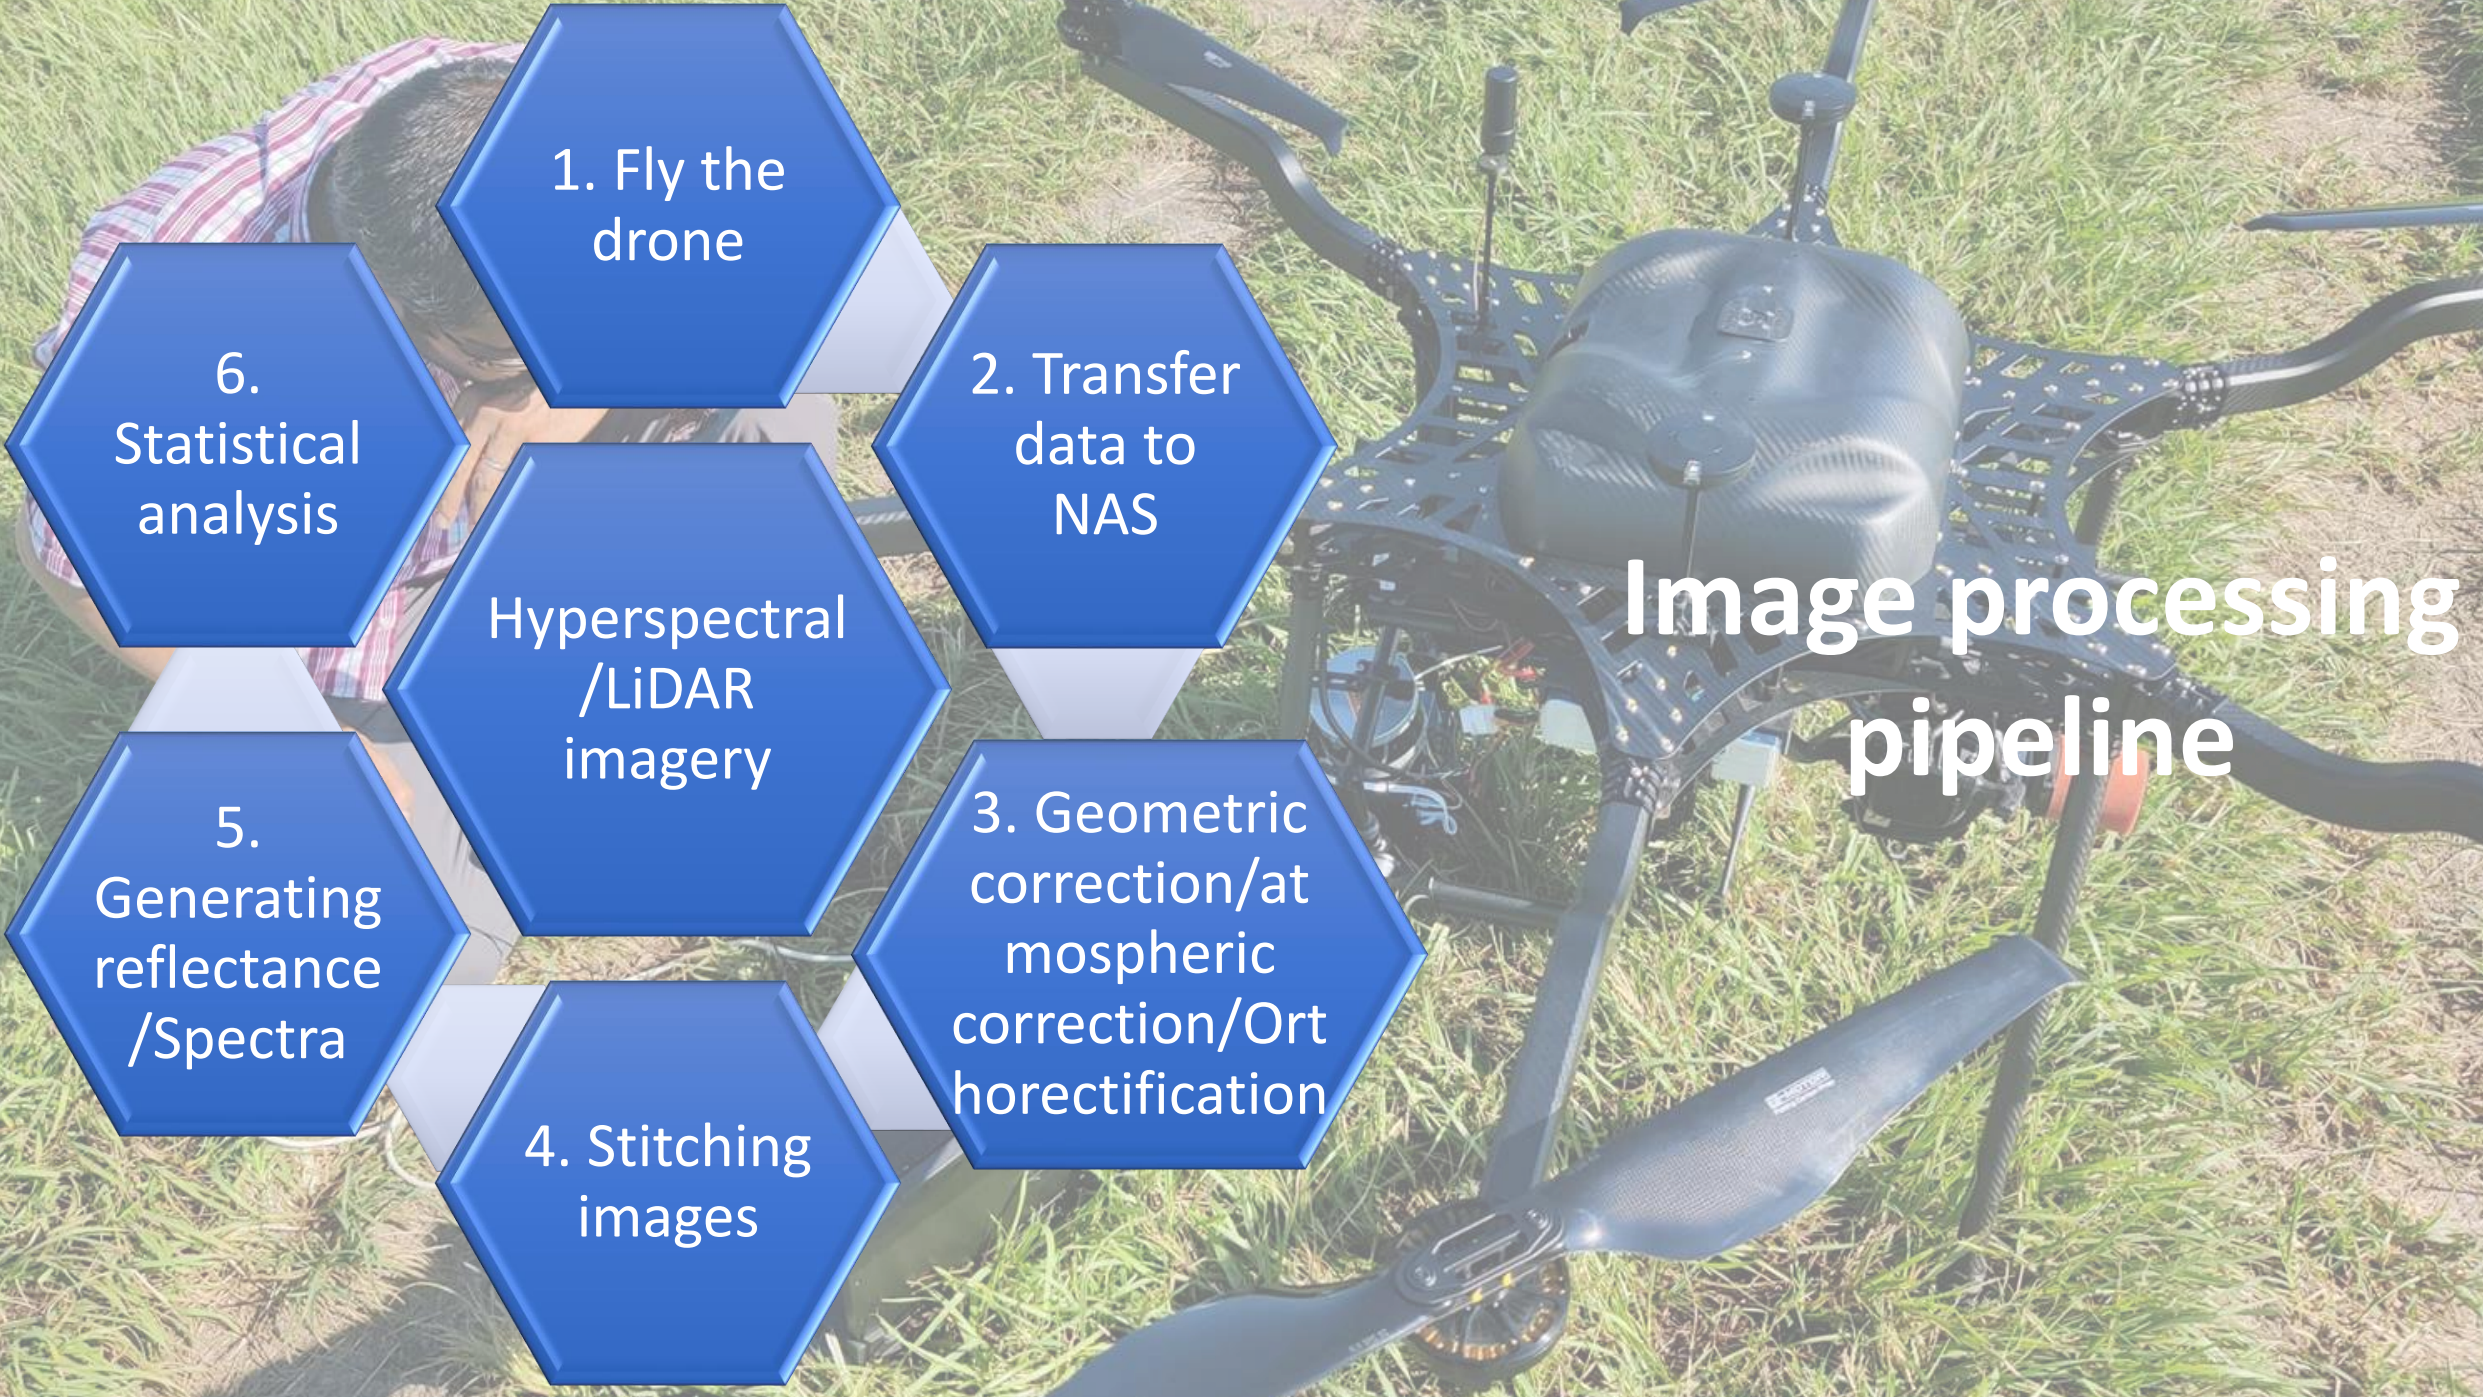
Image processing pipeline

Hyperspectral /LiDAR imagery

1. Fly the drone

2. Transfer data to NAS

3. Geometric correction/atmospheric correction/Orthorectification

4. Stitching images

5. Generating reflectance /Spectra

6. Statistical analysis